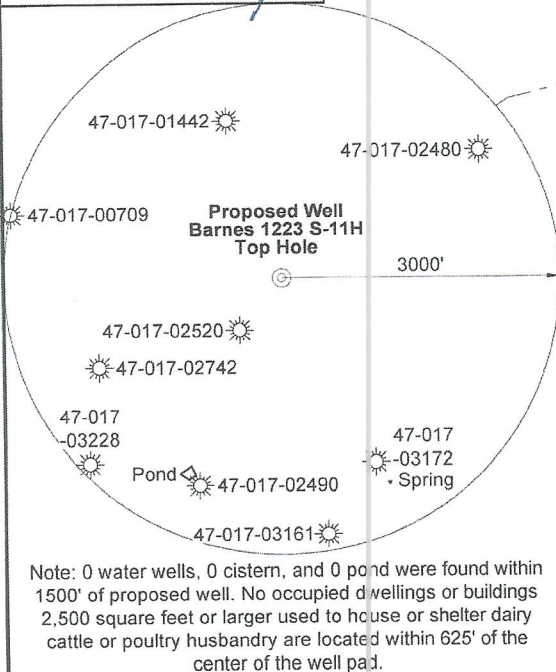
47-017-01442

47-017-02480

47-017-00709

Proposed Well
Barnes 1223 S-11H
Top Hole

3000'

47-017-02520

47-017-02742

47-017
-03228

47-017
-03172

Pond

47-017-02490

Spring

47-017-03161

Note: 0 water wells, 0 cistern, and 0 pond were found within 1500' of proposed well. No occupied dwellings or buildings 2,500 square feet or larger used to house or shelter dairy cattle or poultry husbandry are located within 625' of the center of the well pad.